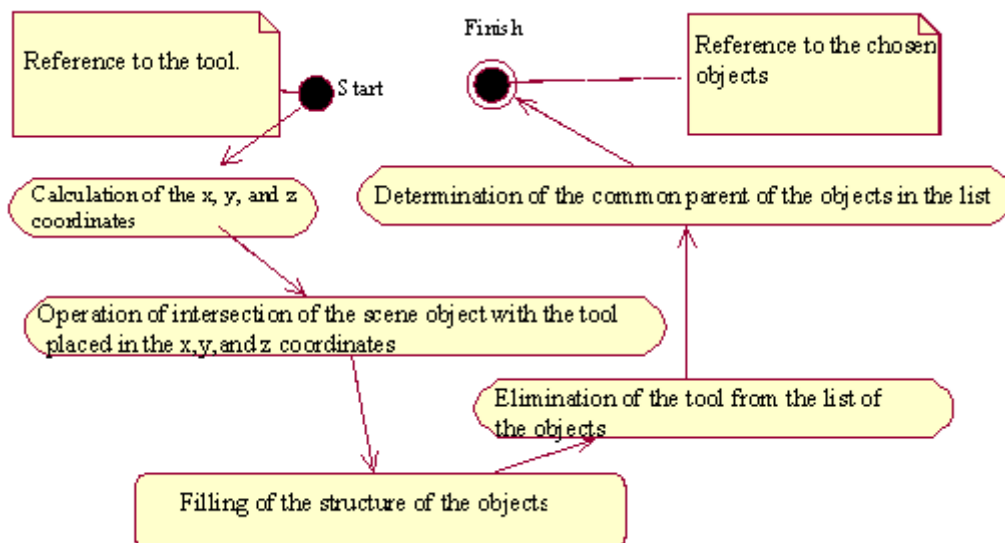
Reference to the tool.

Start

Finish

Reference to the chosen objects

Calculation of the x, y, and z coordinates

Determination of the common parent of the objects in the list

Operation of intersection of the scene object with the tool placed in the x,y,and z coordinates

Elimination of the tool from the list of the objects

Filling of the structure of the objects